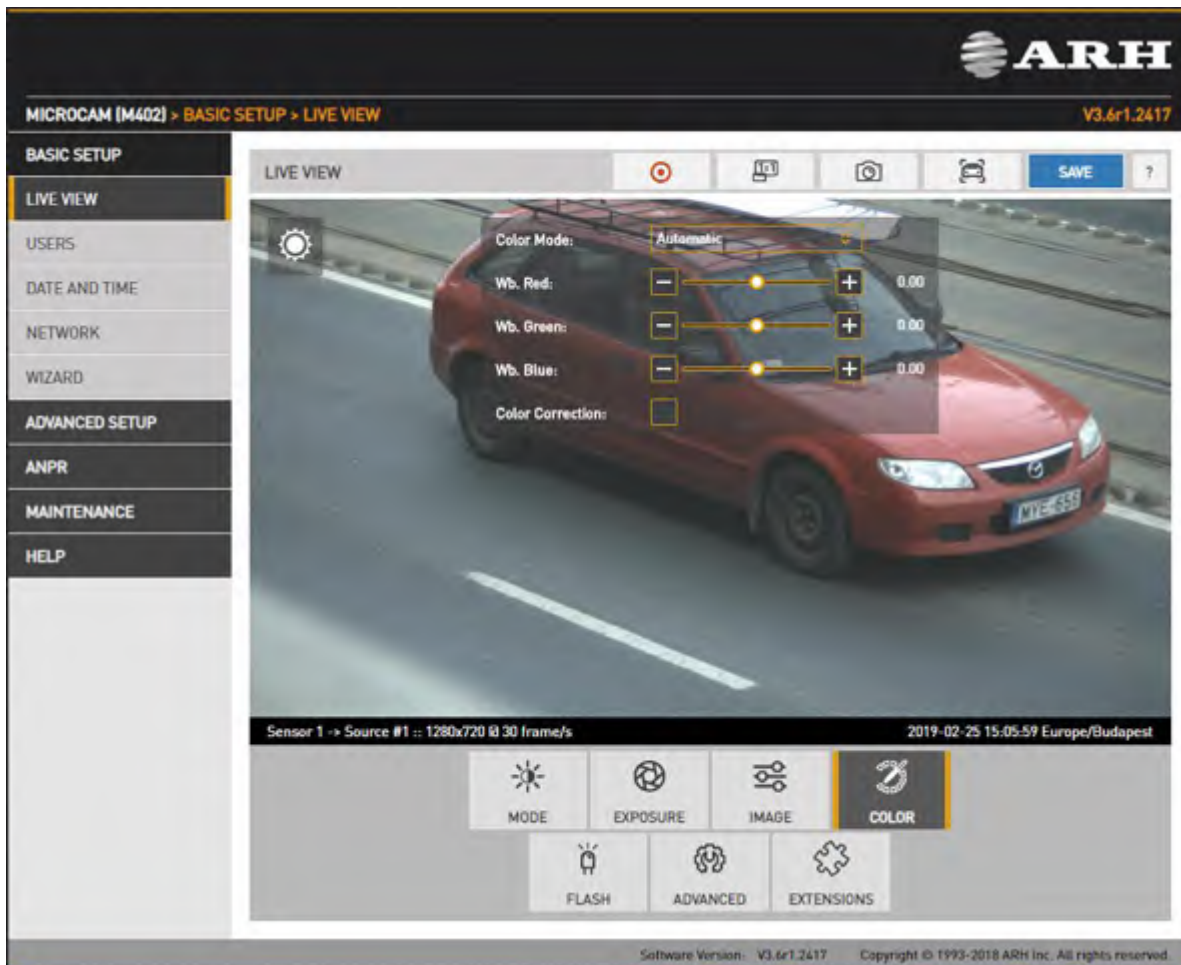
ARH

MICROCAM (M402) > BASIC SETUP > LIVE VIEW

V3.6r1.2417

BASIC SETUP

LIVE VIEW

USERS

DATE AND TIME

NETWORK

WIZARD

ADVANCED SETUP

ANPR

MAINTENANCE

HELP

LIVE VIEW

SAVE

?

Color Mode: Automatic

Wb. Red: 0.00

Wb. Green: 0.00

Wb. Blue: 0.00

Color Correction:

MYE-656

Sensor 1 -> Source #1 :: 1280x720 @ 30 frame/s

2019-02-25 15:05:59 Europe/Budapest

MODE

EXPOSURE

IMAGE

COLOR

FLASH

ADVANCED

EXTENSIONS

Software Version: V3.6r1.2417

Copyright © 1993-2018 ARH Inc. All rights reserved.